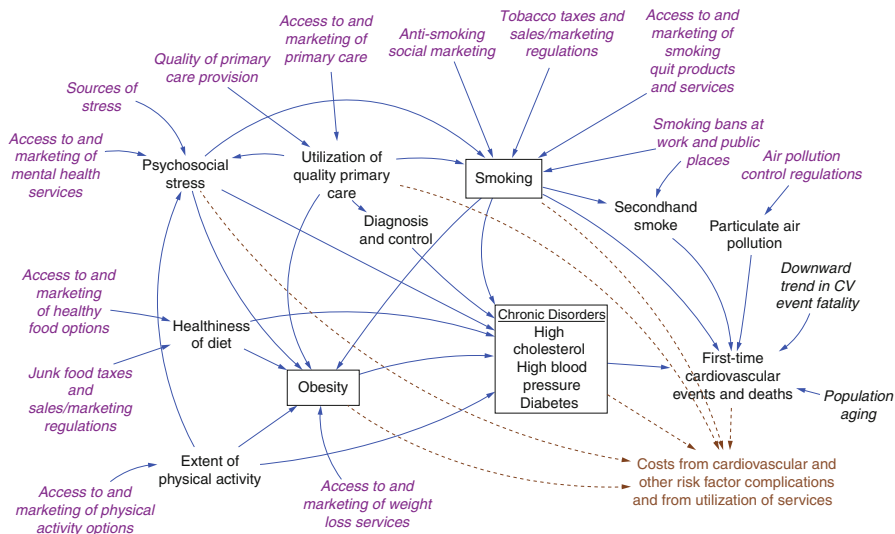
Access to and marketing of primary care

Anti-smoking social marketing

Tobacco taxes and sales/marketing regulations

Access to and marketing of smoking quit products and services

Quality of primary care provision

Sources of stress

Access to and marketing of mental health services

Psychosocial stress

Utilization of quality primary care

Smoking

Smoking bans at work and public places

Air pollution control regulations

Secondhand smoke

Diagnosis and control

Particulate air pollution

Downward trend in CV event fatality

Access to and marketing of healthy food options

Healthiness of diet

Chronic Disorders
High cholesterol
High blood pressure
Diabetes

Junk food taxes and sales/marketing regulations

Obesity

First-time cardiovascular events and deaths

Population aging

Extent of physical activity

Access to and marketing of physical activity options

Access to and marketing of weight loss services

Costs from cardiovascular and other risk factor complications and from utilization of services